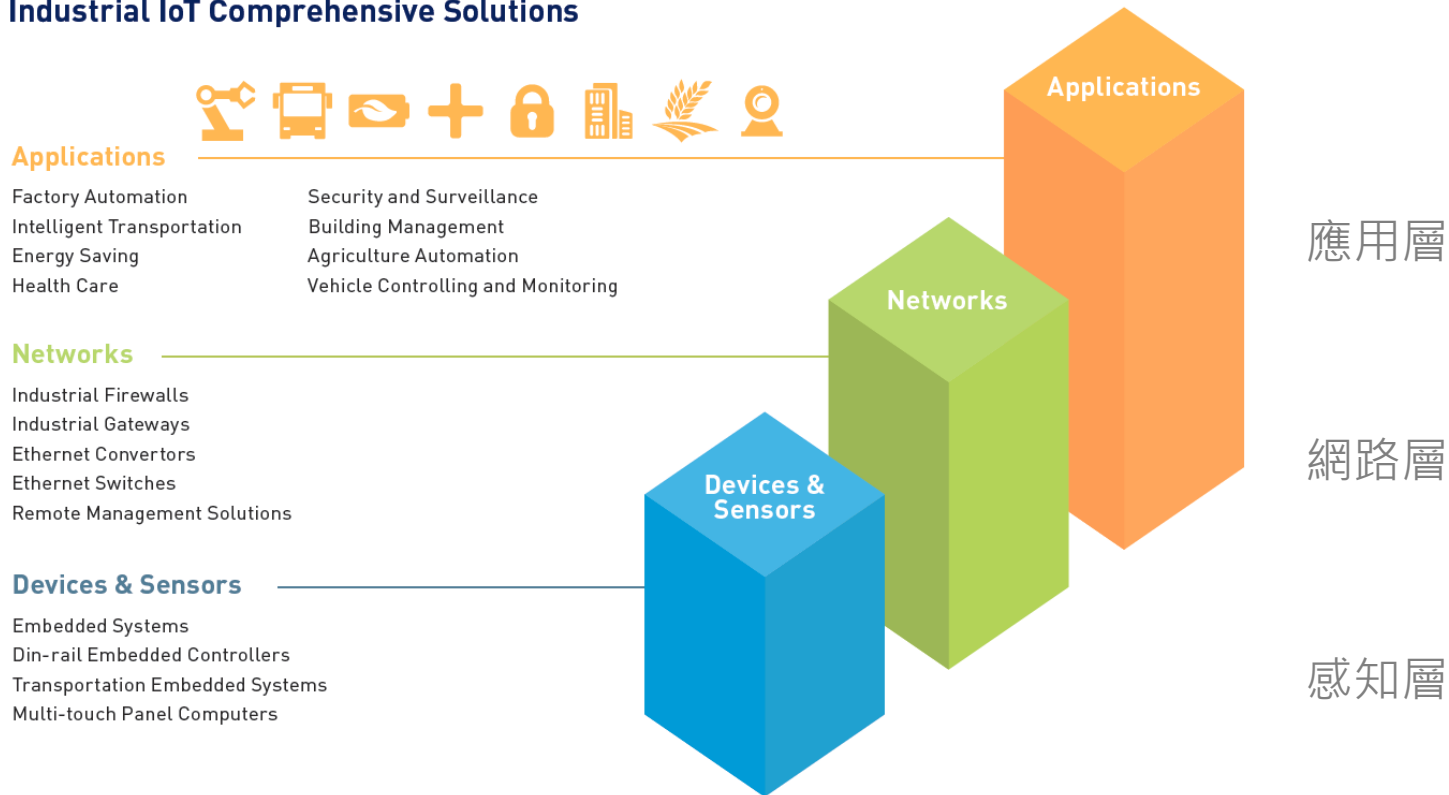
Industrial IoT Comprehensive Solutions

Applications

Factory Automation
Intelligent Transportation
Energy Saving
Health Care

Security and Surveillance
Building Management
Agriculture Automation
Vehicle Controlling and Monitoring

Networks

Industrial Firewalls
Industrial Gateways
Ethernet Convertors
Ethernet Switches
Remote Management Solutions

Devices & Sensors

Embedded Systems
Din-rail Embedded Controllers
Transportation Embedded Systems
Multi-touch Panel Computers

Applications

Networks

Devices & Sensors

應用層

網路層

感知層